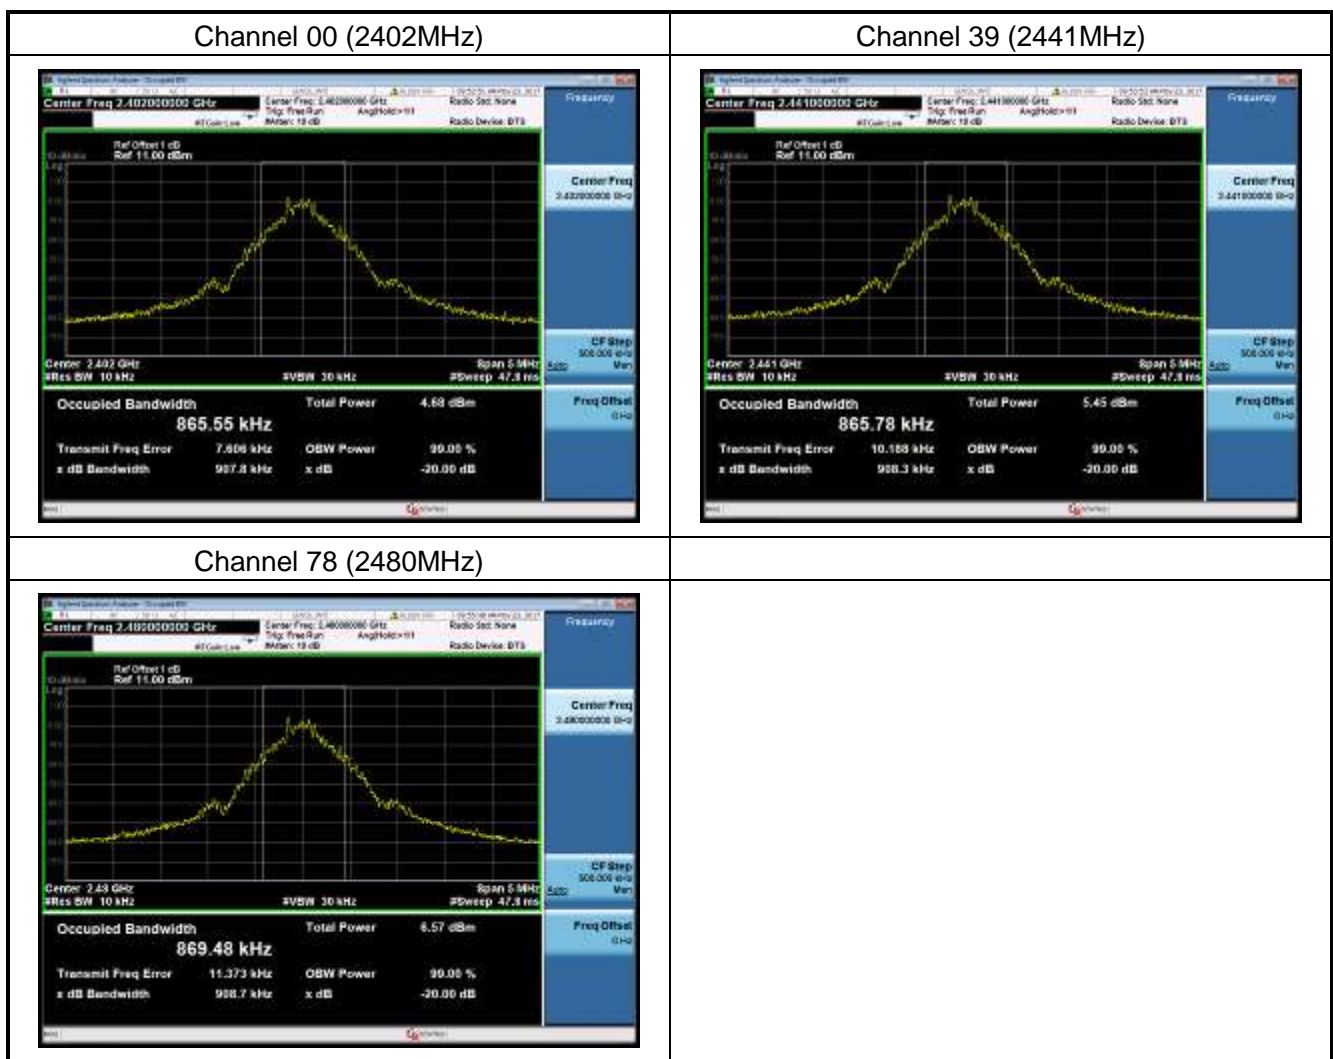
| Channel 00 (2402MHz) | Channel 39 (2441MHz) |
|---|---|
| Center Freq 2.402000000 GHz Center Freq: 2.402000000 GHz Trig: Free Run Avg\|Hold:>10 #Atten: 10 dB Radio Std: None Radio Device: BTS Frequency Ref Offset 1 dB Ref 11.00 dBm Center Freq 2.402000000 GHz CF Step 500.000 kHz Auto Man Freq Offset 0 Hz Center 2.402 GHz #Res BW 10 kHz #VBW 30 kHz Span 5 MHz #Sweep 47.3 ms Occupied Bandwidth 865.55 kHz Total Power 4.68 dBm Transmit Freq Error 7.606 kHz OBW Power 99.00 % x dB Bandwidth 907.8 kHz x dB -20.00 dB | Center Freq 2.441000000 GHz Center Freq: 2.441000000 GHz Trig: Free Run Avg\|Hold:>10 #Atten: 10 dB Radio Std: None Radio Device: BTS Frequency Ref Offset 1 dB Ref 11.00 dBm Center Freq 2.441000000 GHz CF Step 500.000 kHz Auto Man Freq Offset 0 Hz Center 2.441 GHz #Res BW 10 kHz #VBW 30 kHz Span 5 MHz #Sweep 47.3 ms Occupied Bandwidth 865.78 kHz Total Power 5.45 dBm Transmit Freq Error 10.188 kHz OBW Power 99.00 % x dB Bandwidth 908.3 kHz x dB -20.00 dB |
| Channel 78 (2480MHz) | |
| Center Freq 2.480000000 GHz Center Freq: 2.480000000 GHz Trig: Free Run Avg\|Hold:>10 #Atten: 10 dB Radio Std: None Radio Device: BTS Frequency Ref Offset 1 dB Ref 11.00 dBm Center Freq 2.480000000 GHz CF Step 500.000 kHz Auto Man Freq Offset 0 Hz Center 2.48 GHz #Res BW 10 kHz #VBW 30 kHz Span 5 MHz #Sweep 47.3 ms Occupied Bandwidth 869.48 kHz Total Power 6.57 dBm Transmit Freq Error 11.373 kHz OBW Power 99.00 % x dB Bandwidth 908.7 kHz x dB -20.00 dB | |